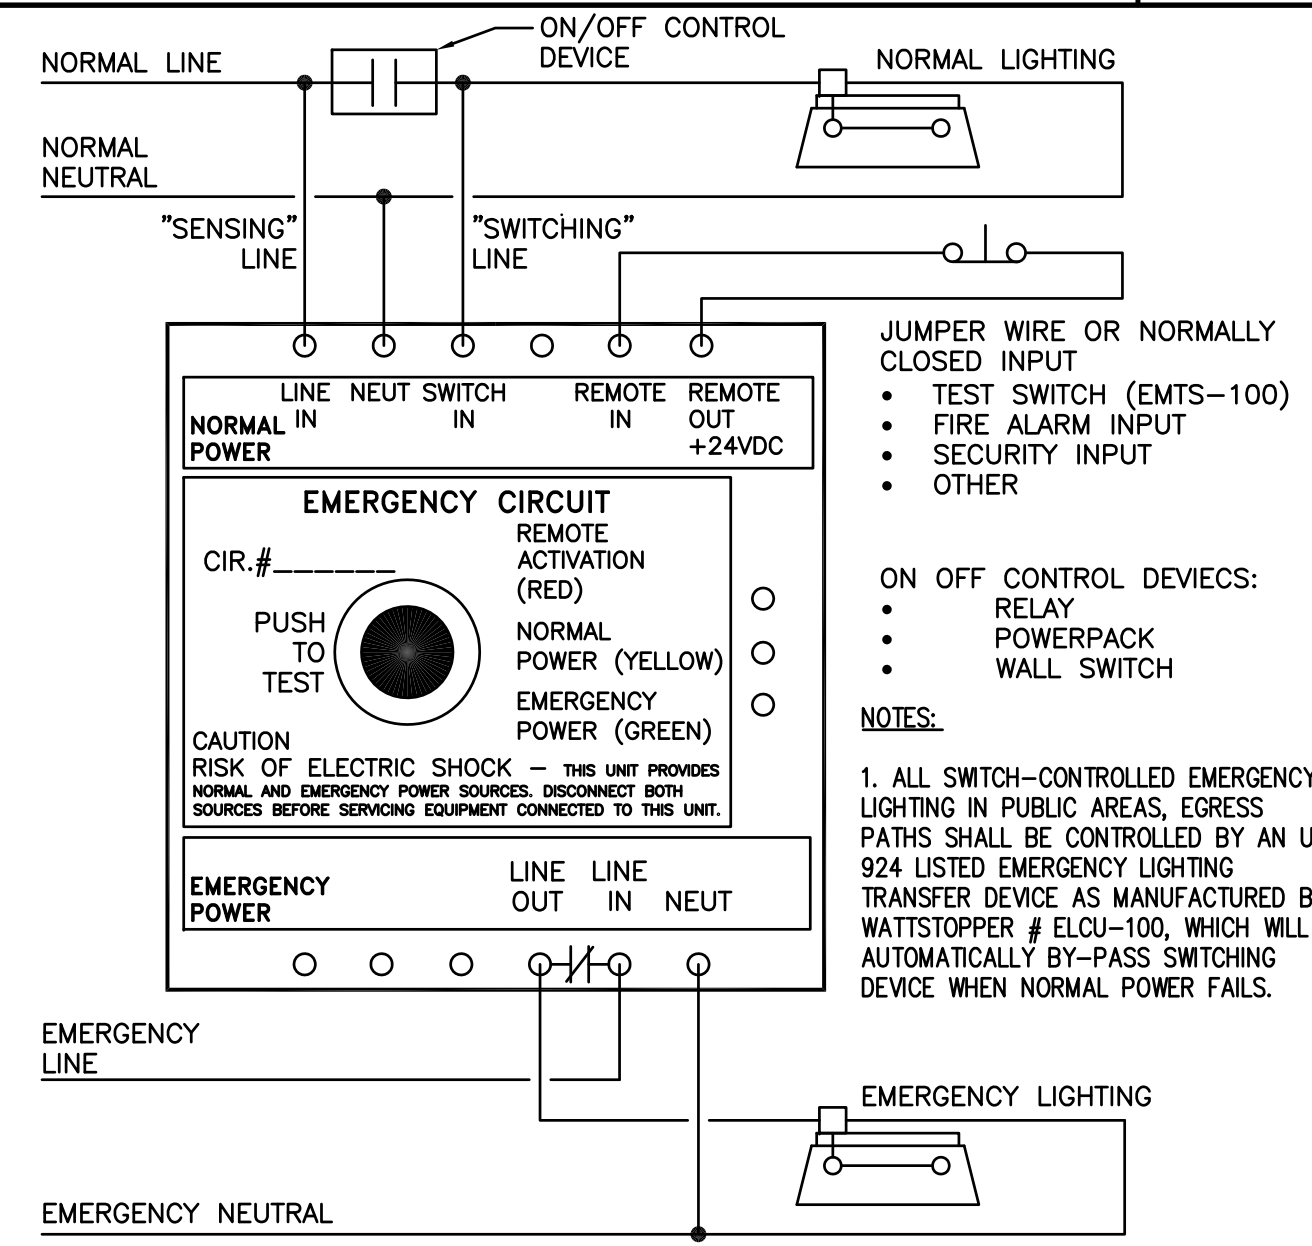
ON/OFF CONTROL DEVICE

NORMAL LINE

NORMAL LIGHTING

NORMAL NEUTRAL

"SENSING" LINE

"SWITCHING" LINE

LINE IN NEUT SWITCH IN REMOTE IN REMOTE OUT +24VDC

NORMAL POWER

EMERGENCY CIRCUIT

CIR.#______

PUSH TO TEST

REMOTE ACTIVATION (RED)

NORMAL POWER (YELLOW)

EMERGENCY POWER (GREEN)

CAUTION
RISK OF ELECTRIC SHOCK – THIS UNIT PROVIDES NORMAL AND EMERGENCY POWER SOURCES. DISCONNECT BOTH SOURCES BEFORE SERVICING EQUIPMENT CONNECTED TO THIS UNIT.

EMERGENCY POWER

LINE OUT LINE IN NEUT

JUMPER WIRE OR NORMALLY CLOSED INPUT
• TEST SWITCH (EMTS–100)
• FIRE ALARM INPUT
• SECURITY INPUT
• OTHER

ON OFF CONTROL DEVIECS:
• RELAY
• POWERPACK
• WALL SWITCH

NOTES:

1. ALL SWITCH–CONTROLLED EMERGENCY LIGHTING IN PUBLIC AREAS, EGRESS PATHS SHALL BE CONTROLLED BY AN U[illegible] 924 LISTED EMERGENCY LIGHTING TRANSFER DEVICE AS MANUFACTURED B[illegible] WATTSTOPPER # ELCU–100, WHICH WILL AUTOMATICALLY BY–PASS SWITCHING DEVICE WHEN NORMAL POWER FAILS.

EMERGENCY LINE

EMERGENCY LIGHTING

EMERGENCY NEUTRAL